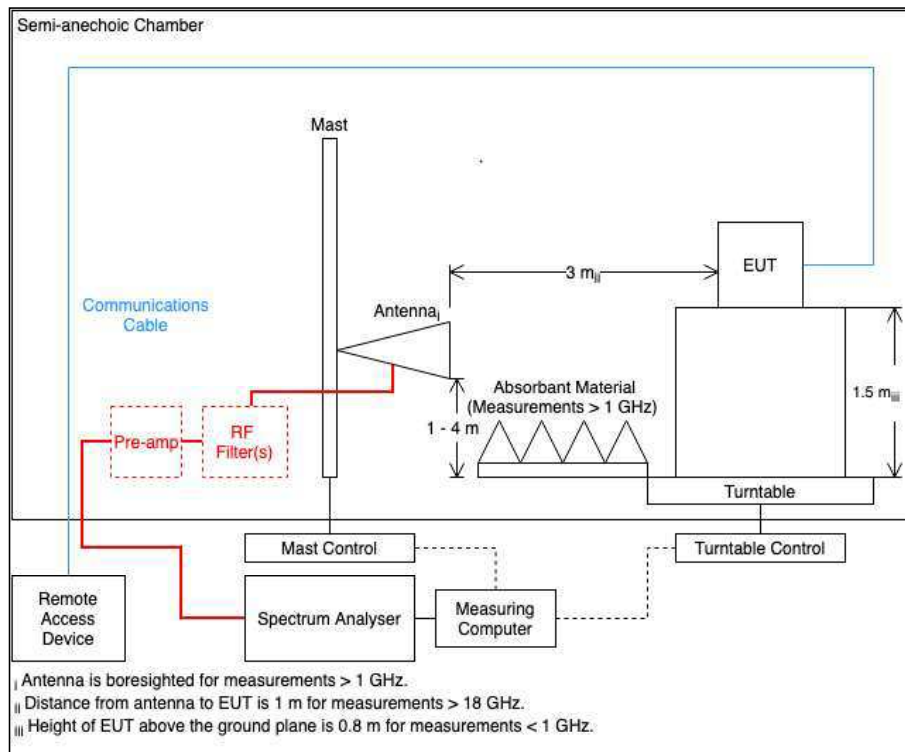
Semi-anechoic Chamber

Mast

Communications Cable

Antenna$_{i}$

3 m$_{ii}$

EUT

Absorbant Material (Measurements > 1 GHz)

1.5 m$_{iii}$

1 - 4 m

Pre-amp

RF Filter(s)

Turntable

Mast Control

Turntable Control

Remote Access Device

Spectrum Analyser

Measuring Computer

$_{i}$ Antenna is boresighted for measurements > 1 GHz.
$_{ii}$ Distance from antenna to EUT is 1 m for measurements > 18 GHz.
$_{iii}$ Height of EUT above the ground plane is 0.8 m for measurements < 1 GHz.